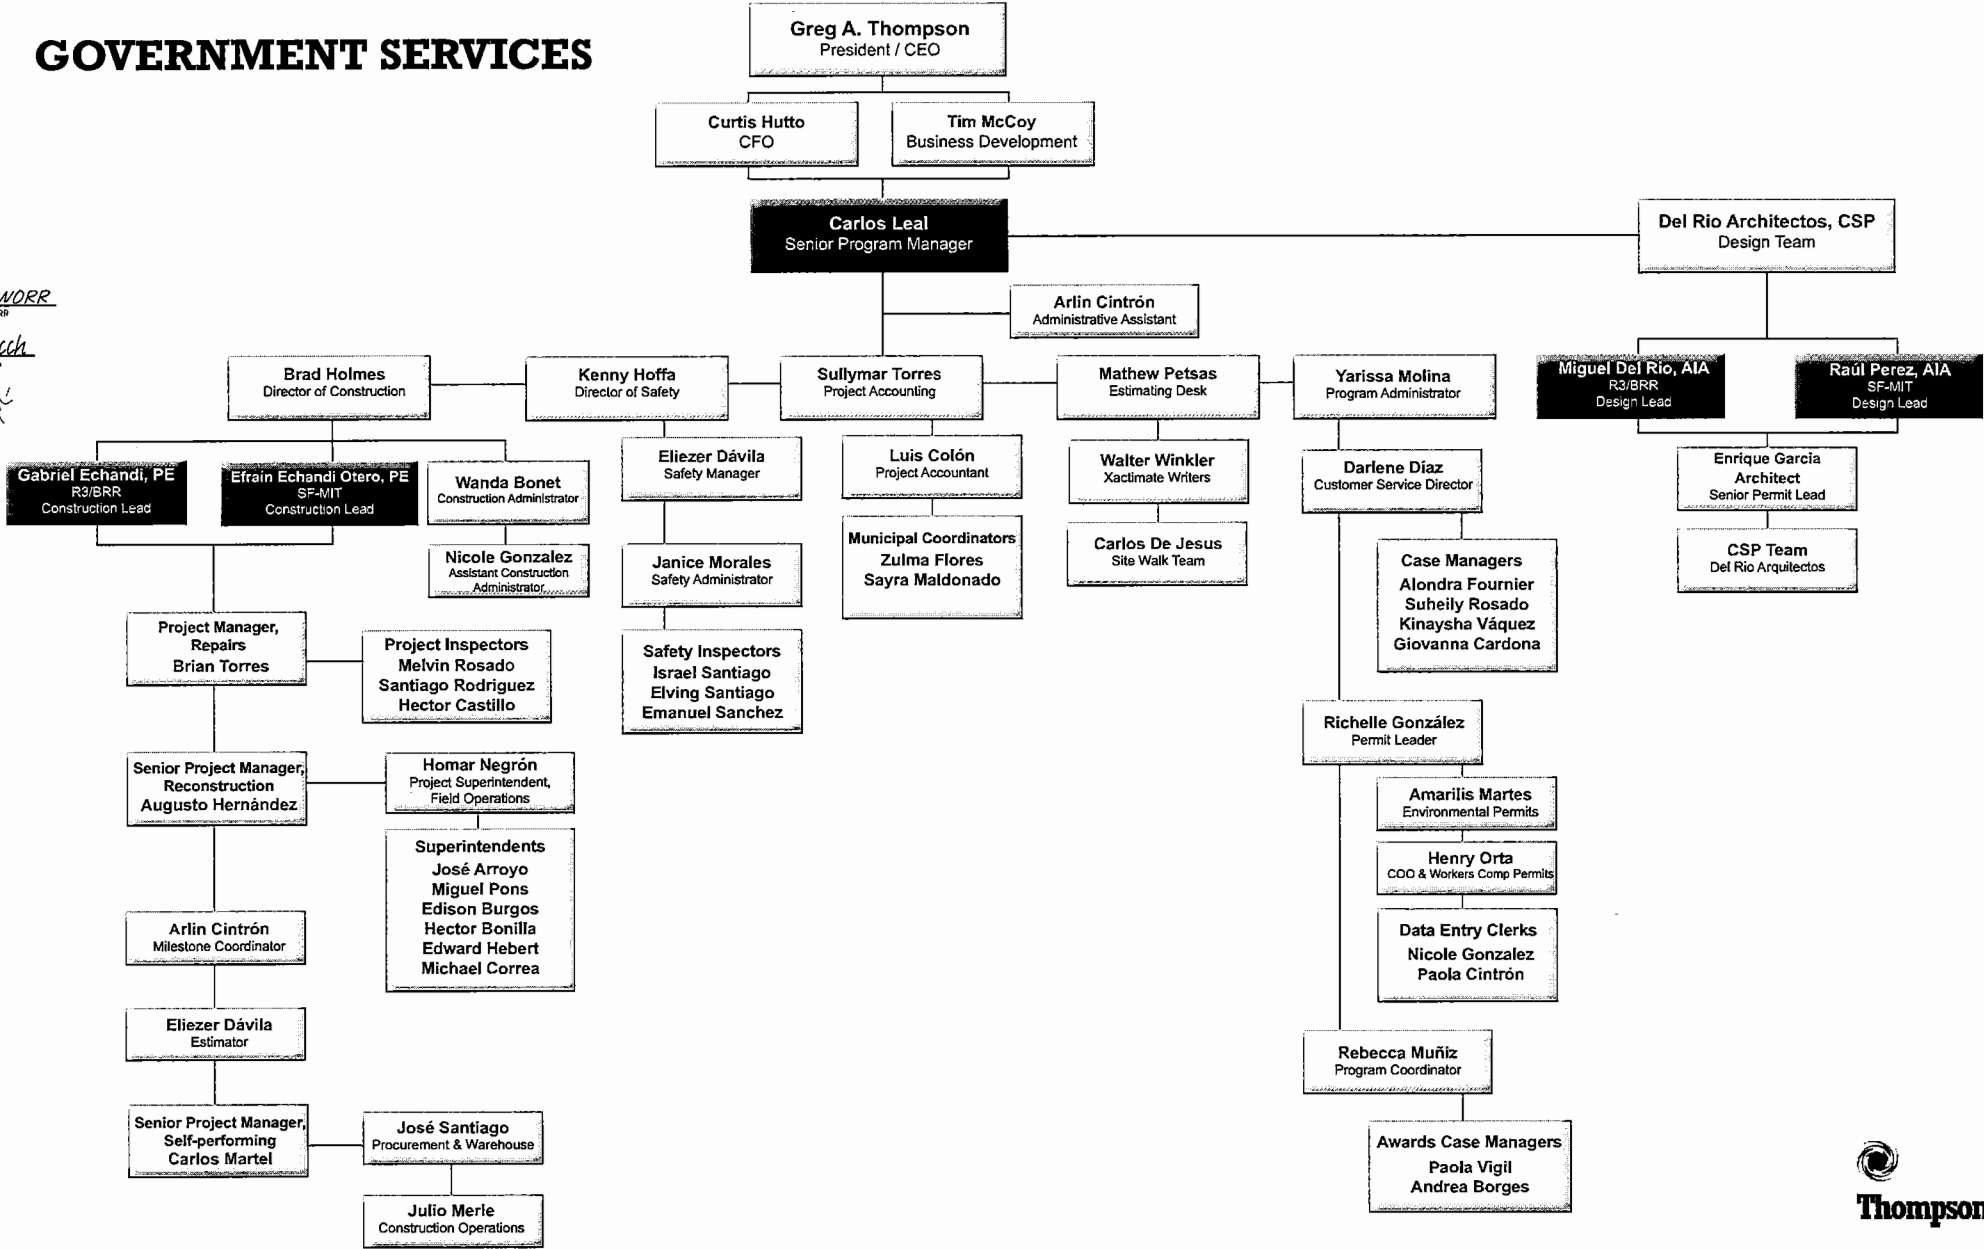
GOVERNMENT SERVICES

Greg A. Thompson
President / CEO

Curtis Hutto
CFO

Tim McCoy
Business Development

Carlos Leal
Senior Program Manager

Del Rio Architectos, CSP
Design Team

Arlin Cintrón
Administrative Assistant

NORR
RR
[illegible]

Brad Holmes
Director of Construction

Kenny Hoffa
Director of Safety

Sullymar Torres
Project Accounting

Mathew Petsas
Estimating Desk

Yarissa Molina
Program Administrator

Miguel Del Rio, AIA
R3/BRR
Design Lead

Raúl Perez, AIA
SF-MIT
Design Lead

Gabriel Echandi, PE
R3/BRR
Construction Lead

Efrain Echandi Otero, PE
SF-MIT
Construction Lead

Wanda Bonet
Construction Administrator

Nicole Gonzalez
Assistant Construction Administrator

Eliezer Dávila
Safety Manager

Janice Morales
Safety Administrator

Safety Inspectors
Israel Santiago
Elving Santiago
Emanuel Sanchez

Luis Colón
Project Accountant

Municipal Coordinators
Zulma Flores
Sayra Maldonado

Walter Winkler
Xactimate Writers

Carlos De Jesus
Site Walk Team

Darlene Díaz
Customer Service Director

Case Managers
Alondra Fournier
Suheily Rosado
Kinaysha Váquez
Giovanna Cardona

Enrique Garcia
Architect
Senior Permit Lead

CSP Team
Del Rio Arquitectos

Project Manager, Repairs
Brian Torres

Project Inspectors
Melvin Rosado
Santiago Rodriguez
Hector Castillo

Senior Project Manager, Reconstruction
Augusto Hernández

Homar Negrón
Project Superintendent, Field Operations

Superintendents
José Arroyo
Miguel Pons
Edison Burgos
Hector Bonilla
Edward Hebert
Michael Correa

Arlin Cintrón
Milestone Coordinator

Eliezer Dávila
Estimator

Senior Project Manager, Self-performing
Carlos Martel

José Santiago
Procurement & Warehouse

Julio Merle
Construction Operations

Richelle González
Permit Leader

Amarilis Martes
Environmental Permits

Henry Orta
COO & Workers Comp Permits

Data Entry Clerks
Nicole Gonzalez
Paola Cintrón

Rebecca Muñiz
Program Coordinator

Awards Case Managers
Paola Vigil
Andrea Borges

Thompson